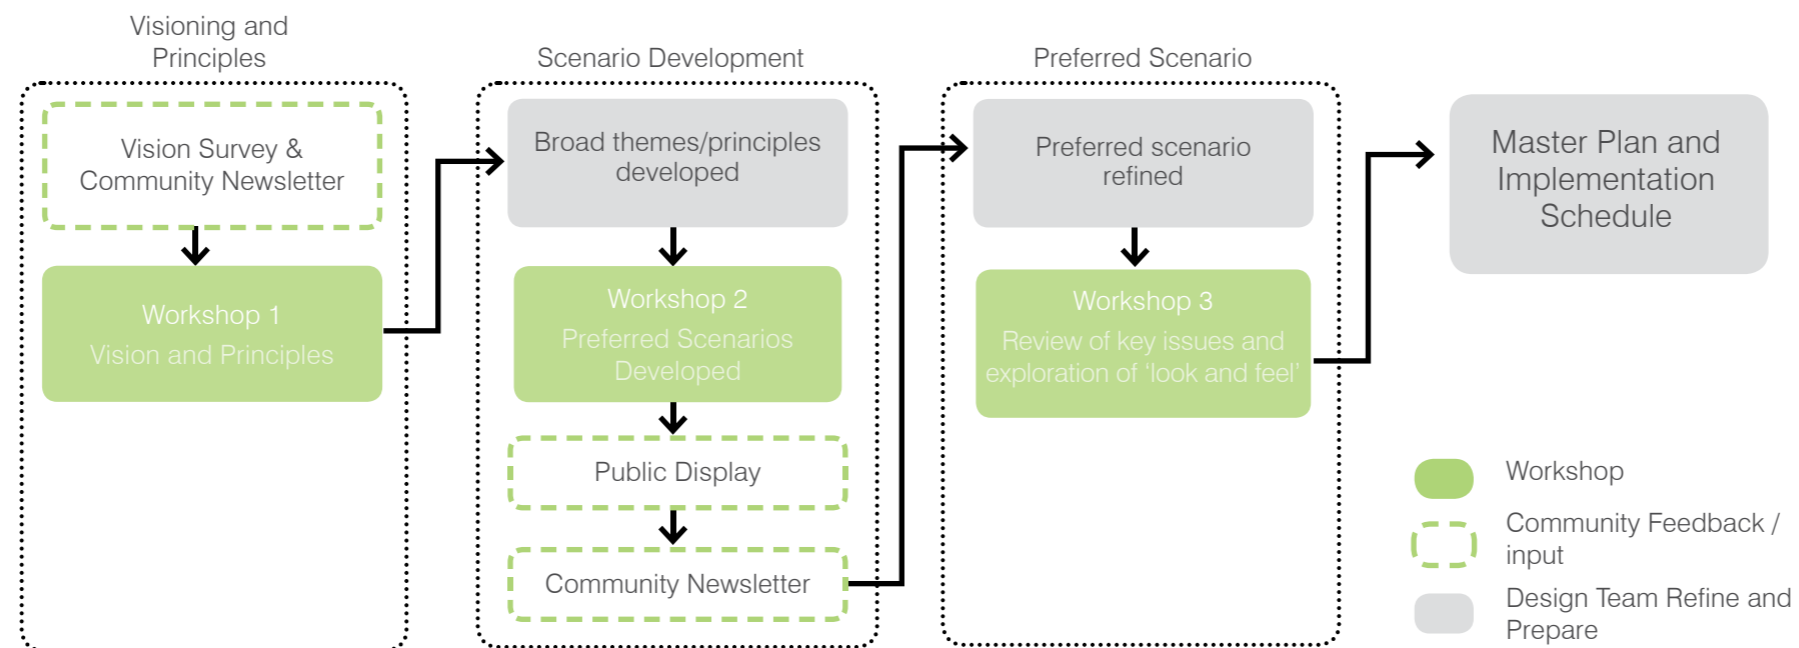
Visioning and Principles

Vision Survey & Community Newsletter

Workshop 1
Vision and Principles

Scenario Development

Broad themes/principles developed

Workshop 2
Preferred Scenarios Developed

Public Display

Community Newsletter

Preferred Scenario

Preferred scenario refined

Workshop 3
Review of key issues and exploration of 'look and feel'

Master Plan and Implementation Schedule

Workshop

Community Feedback / input

Design Team Refine and Prepare